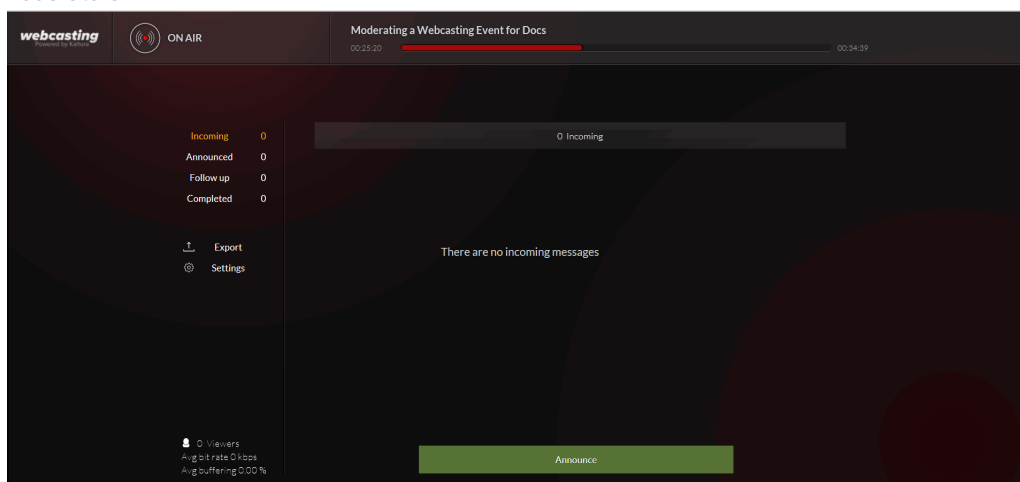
webcasting
Powered by Kaltura

ON AIR

Moderating a Webcasting Event for Docs
00:25:20
00:34:39

Incoming 0
Announced 0
Follow up 0
Completed 0

Export
Settings

0 Incoming

There are no incoming messages

0 Viewers
Avg bit rate 0 kbps
Avg buffering 0.00 %

Announce